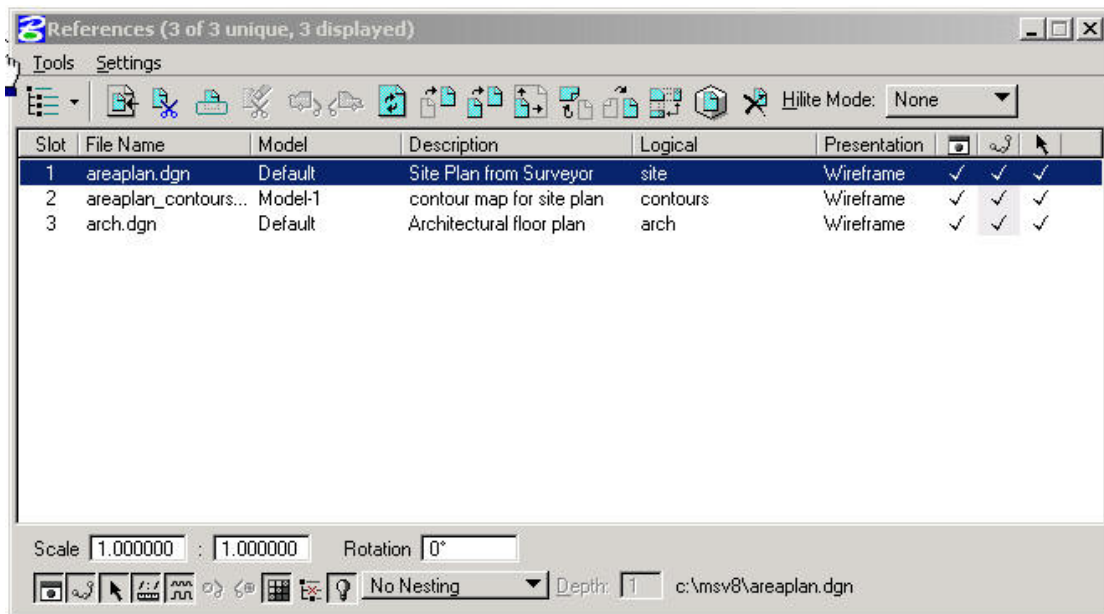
References (3 of 3 unique, 3 displayed)

Tools Settings

Hilite Mode: None

| Slot | File Name | Model | Description | Logical | Presentation | | | |
|---|---|---|---|---|---|---|---|---|
| 1 | areaplan.dgn | Default | Site Plan from Surveyor | site | Wireframe | ✓ | ✓ | ✓ |
| 2 | areaplan_contours... | Model-1 | contour map for site plan | contours | Wireframe | ✓ | ✓ | ✓ |
| 3 | arch.dgn | Default | Architectural floor plan | arch | Wireframe | ✓ | ✓ | ✓ |

Scale 1.000000 : 1.000000 Rotation 0°

No Nesting Depth: 1 c:\msv8\areaplan.dgn